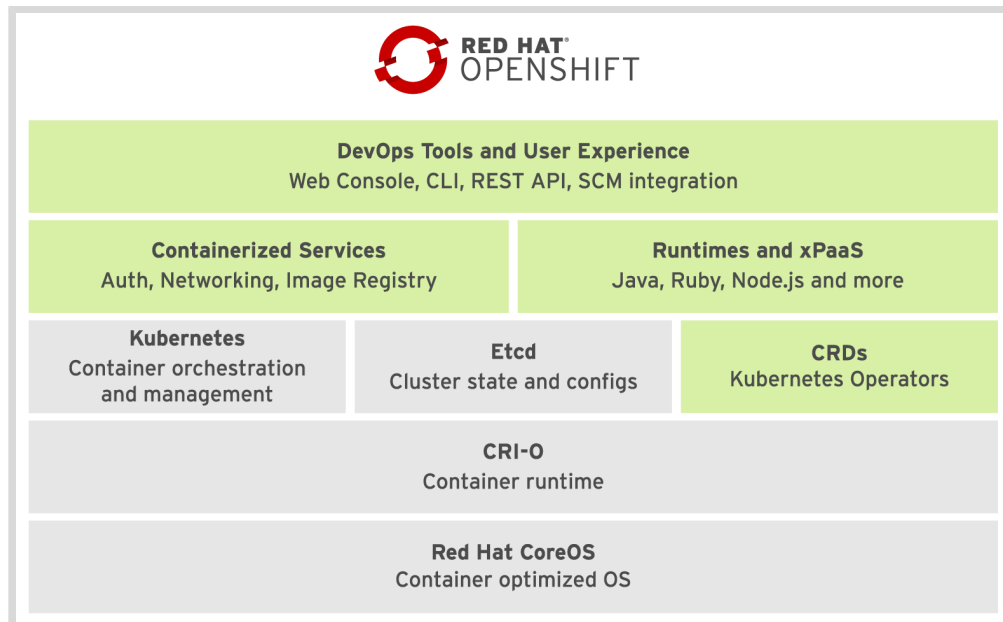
RED HAT®
OPENSHIFT

DevOps Tools and User Experience
Web Console, CLI, REST API, SCM integration

Containerized Services
Auth, Networking, Image Registry

Runtimes and xPaaS
Java, Ruby, Node.js and more

Kubernetes
Container orchestration and management

Etcd
Cluster state and configs

CRDs
Kubernetes Operators

CRI-O
Container runtime

Red Hat CoreOS
Container optimized OS